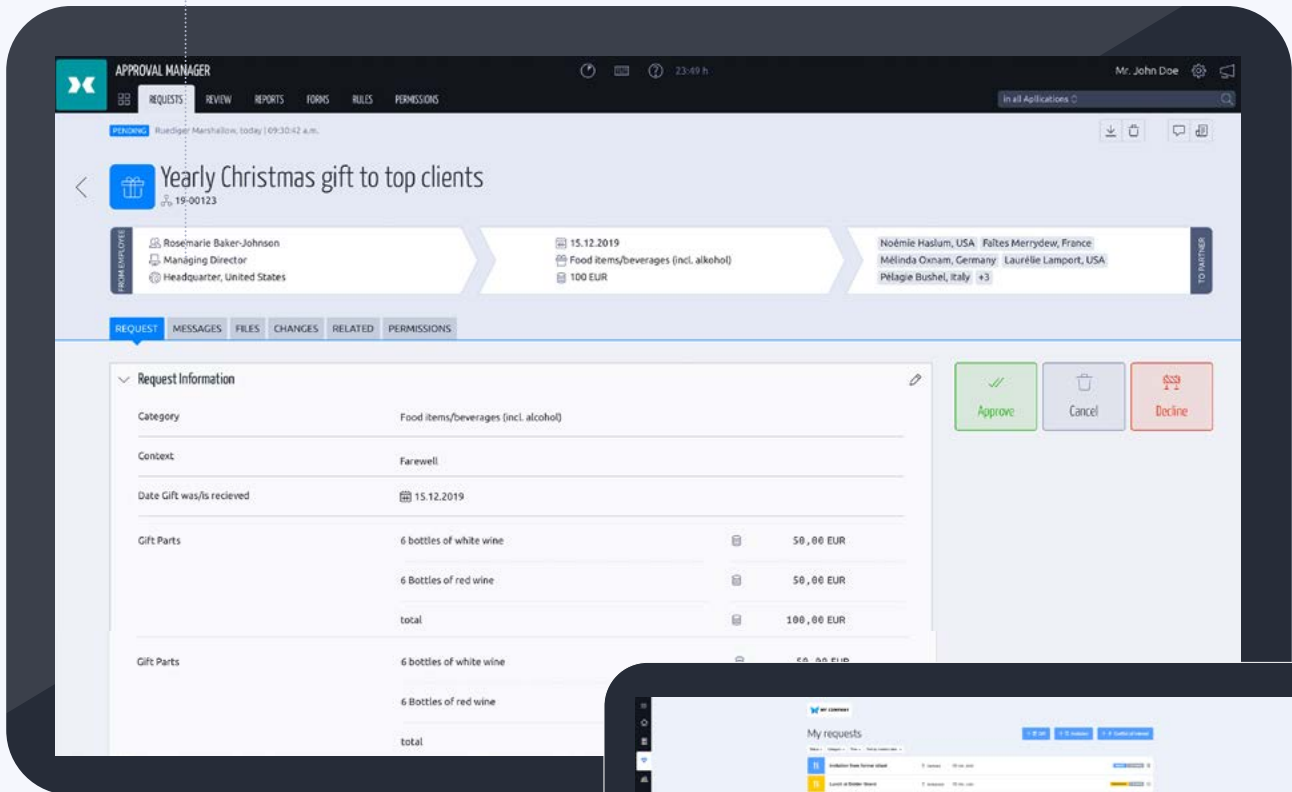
APPROVAL MANAGER

23:49 h

Mr. John Doe

REQUESTS REVIEW REPORTS FORMS RULES PERMISSIONS

in all Applications

PENDING Ruediger Marshallow, today | 09:30:42 a.m.

Yearly Christmas gift to top clients

19-00123

FROM EMPLOYEE

Rosemarie Baker-Johnson
Managing Director
Headquarter, United States

15.12.2019
Food items/beverages (incl. alcohol)
100 EUR

Noémie Haslum, USA Faltes Merrydew, France Mélinda Oxnam, Germany Laurélie Lamport, USA Pélagie Bushel, Italy +3

TO PARTNER

REQUEST MESSAGES FILES CHANGES RELATED PERMISSIONS

Request Information

| | | | |
|---|---|---|---|
| Category | Food items/beverages (incl. alcohol) | | |
| Context | Farewell | | |
| Date Gift was/is recieved | 15.12.2019 | | |
| Gift Parts | 6 bottles of white wine | | 50,00 EUR |
| | 6 Bottles of red wine | | 50,00 EUR |
| | total | | 100,00 EUR |
| Gift Parts | 6 bottles of white wine | | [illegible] |
| | 6 Bottles of red wine | | |
| | total | | |

Approve

Cancel

Decline

My requests